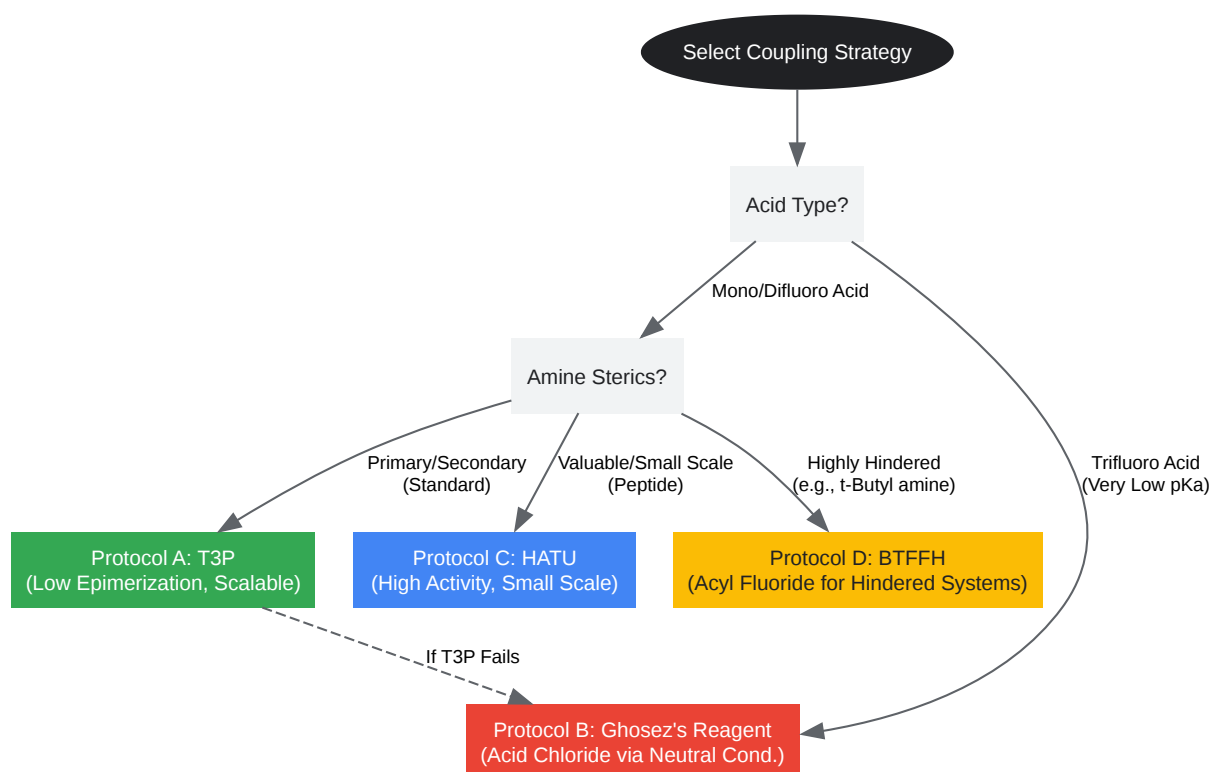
Select Coupling Strategy

Acid Type?

Mono/Difluoro Acid

Trifluoro Acid
(Very Low pKa)

Amine Sterics?

Primary/Secondary
(Standard)

Valuable/Small Scale
(Peptide)

Highly Hindered
(e.g., t-Butyl amine)

Protocol A: T3P
(Low Epimerization, Scalable)

Protocol C: HATU
(High Activity, Small Scale)

Protocol D: BTFFH
(Acyl Fluoride for Hindered Systems)

If T3P Fails

Protocol B: Ghosez's Reagent
(Acid Chloride via Neutral Cond.)